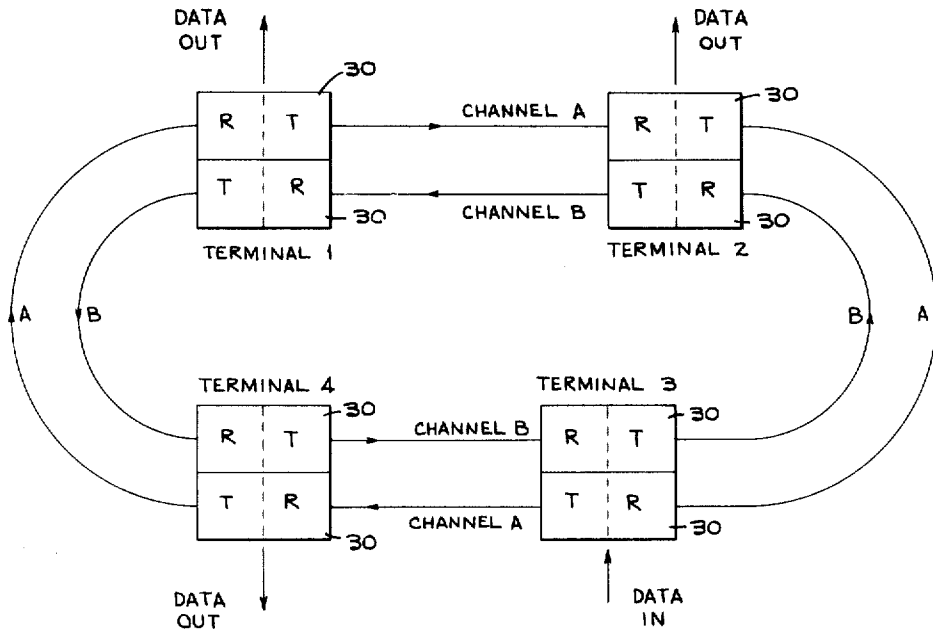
DATA OUT

DATA OUT

30

R T

T R

30

TERMINAL 1

CHANNEL A

CHANNEL B

30

R T

T R

30

TERMINAL 2

A

B

B

A

TERMINAL 4

30

R T

T R

30

CHANNEL B

CHANNEL A

TERMINAL 3

30

R T

T R

30

DATA OUT

DATA IN